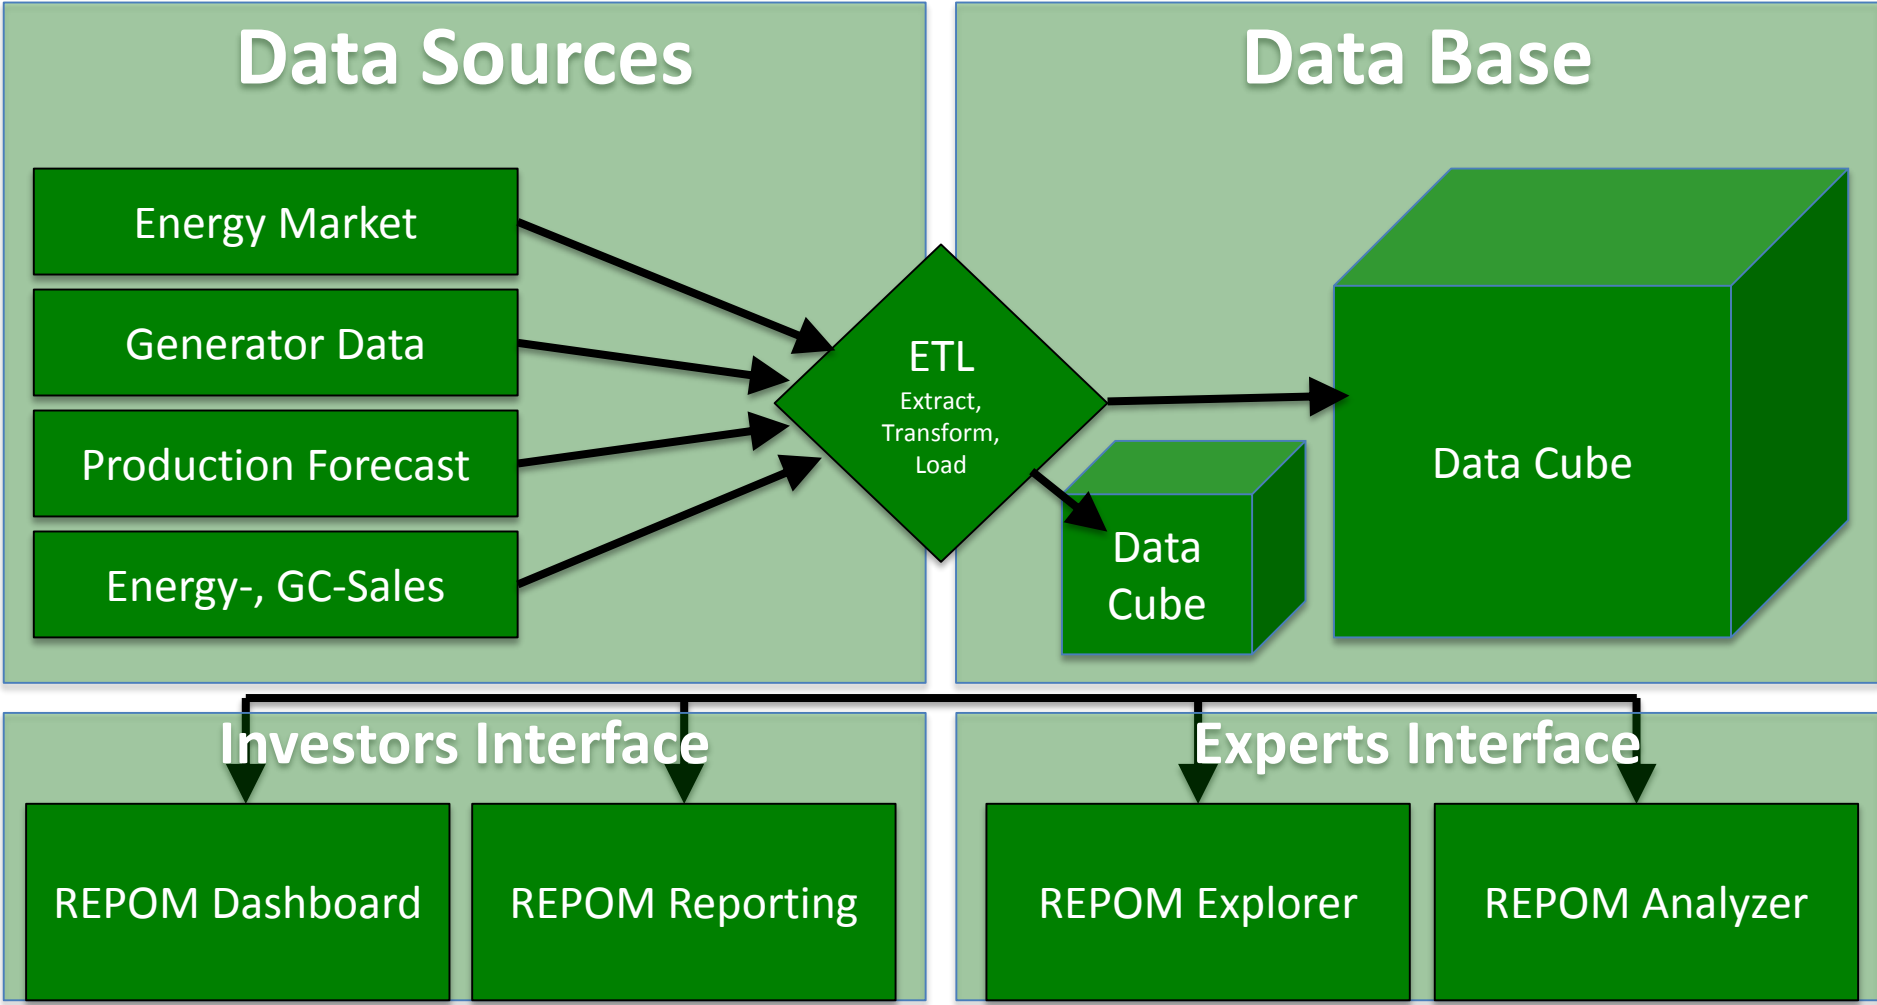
Data Sources

Energy Market

Generator Data

Production Forecast

Energy-, GC-Sales

ETL
Extract,
Transform,
Load

Data Base

Data Cube

Data Cube

Investors Interface

REPOM Dashboard

REPOM Reporting

Experts Interface

REPOM Explorer

REPOM Analyzer